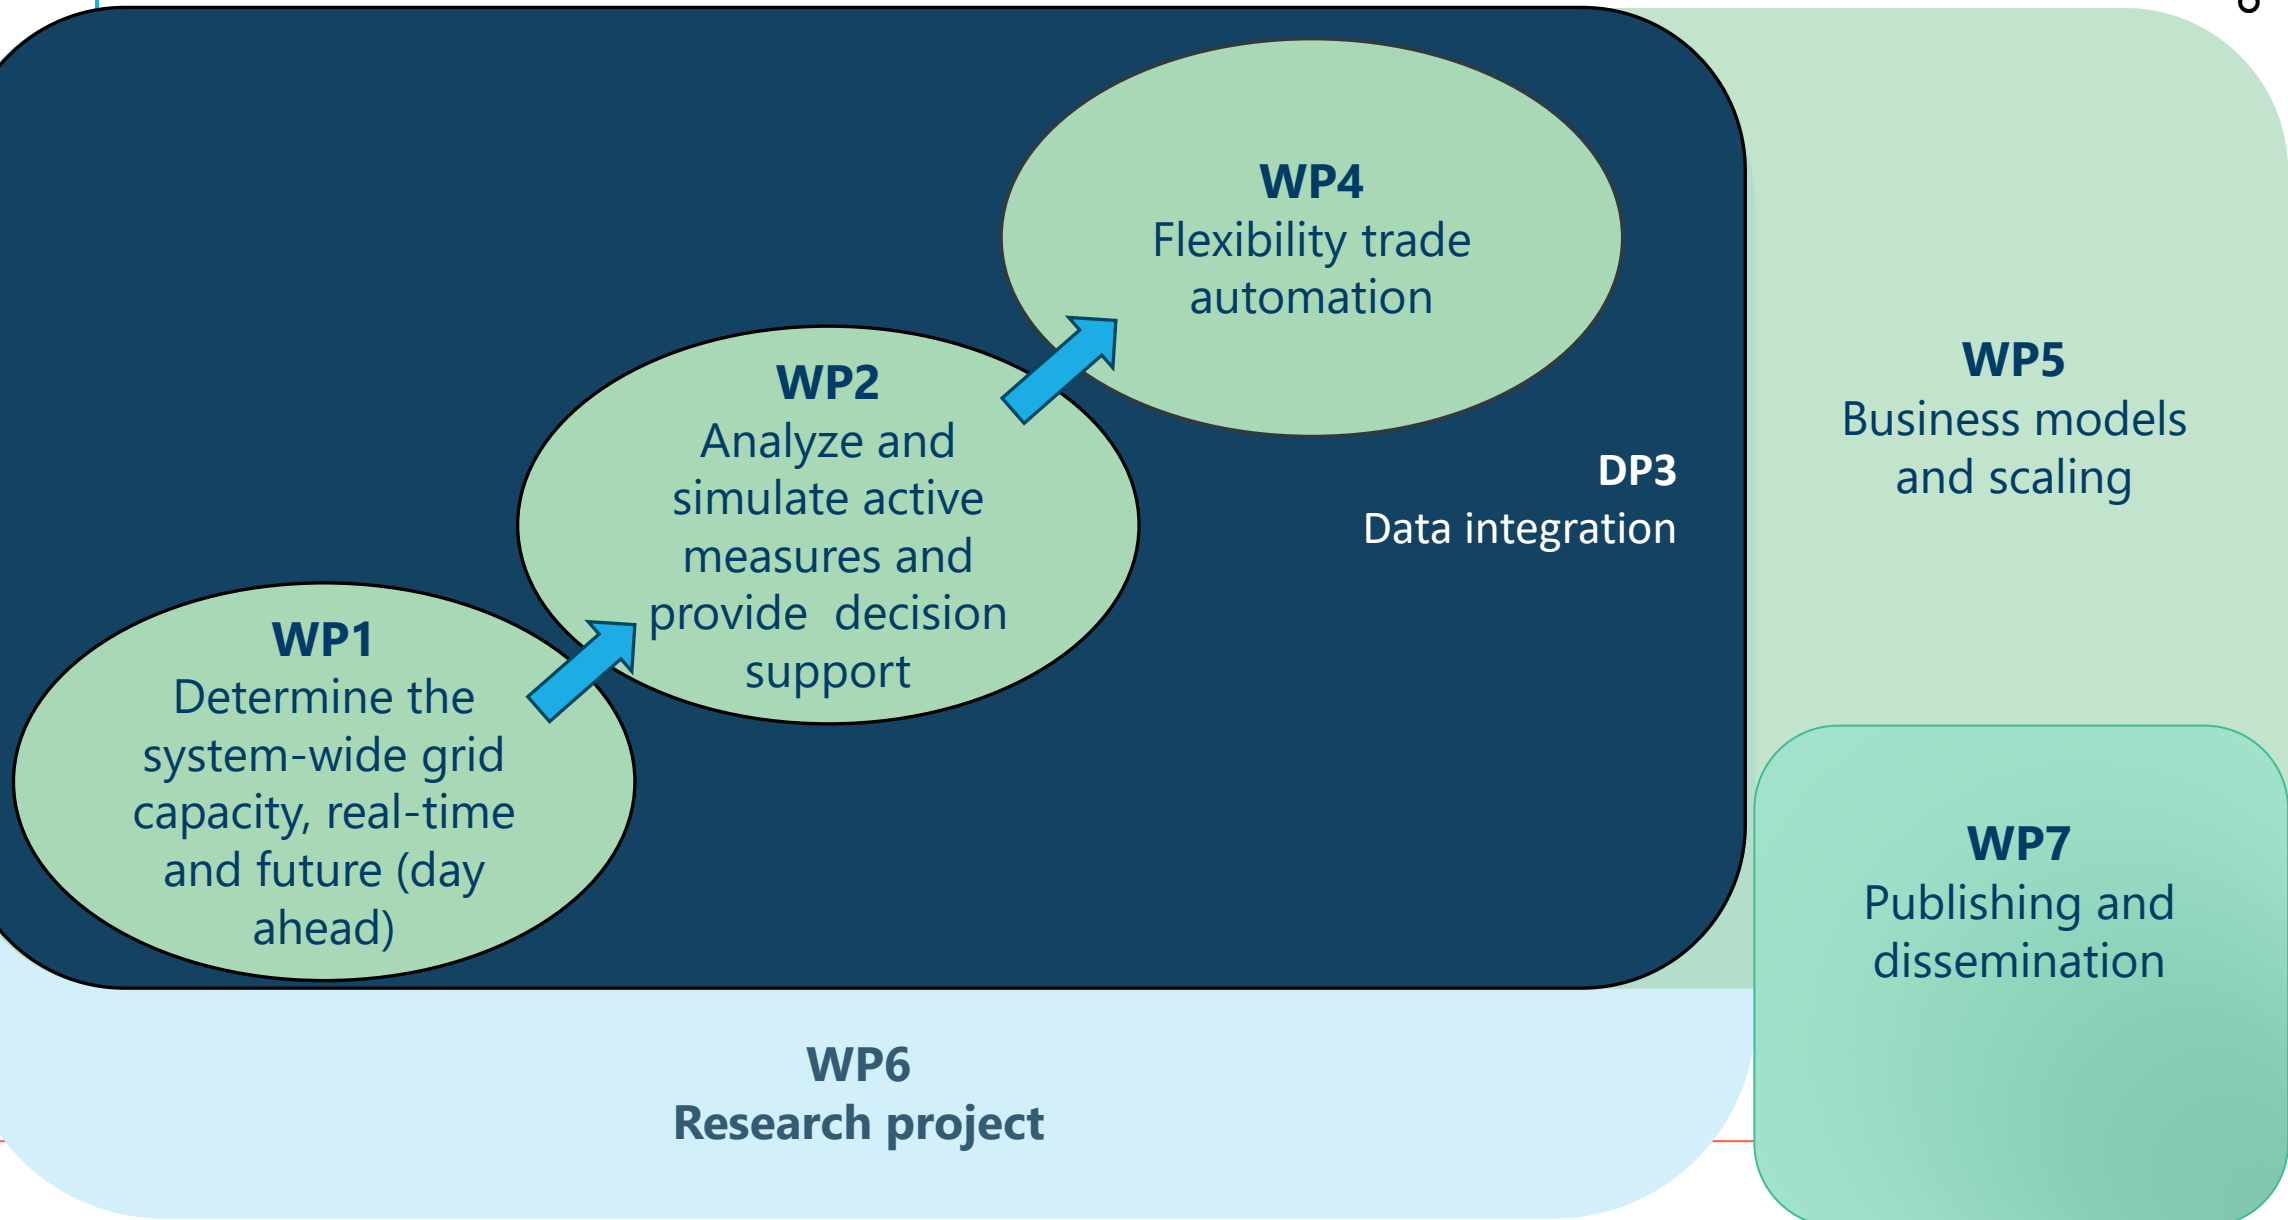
WP4
Flexibility trade automation

WP2
Analyze and simulate active measures and provide decision support

WP1
Determine the system-wide grid capacity, real-time and future (day ahead)

DP3
Data integration

WP5
Business models and scaling

WP7
Publishing and dissemination

WP6
Research project